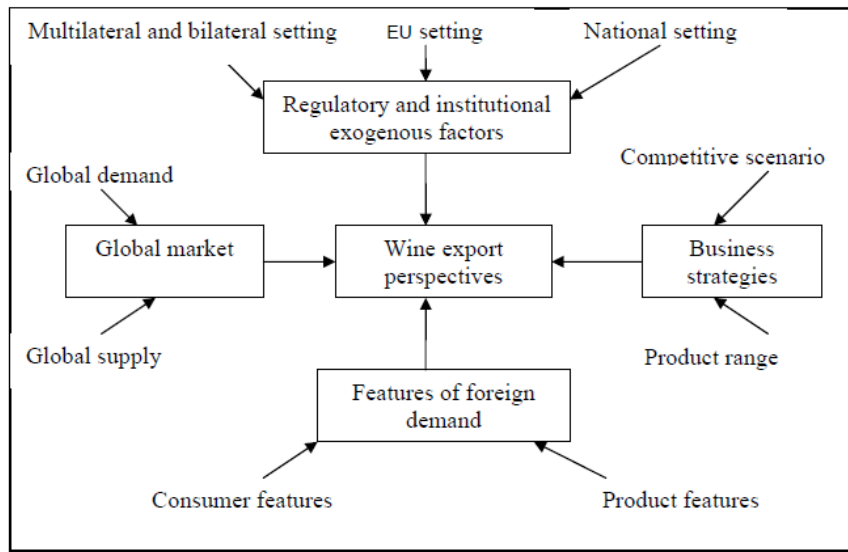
Multilateral and bilateral setting

EU setting

National setting

Regulatory and institutional exogenous factors

Global demand

Competitive scenario

Global market

Wine export perspectives

Business strategies

Global supply

Product range

Features of foreign demand

Consumer features

Product features